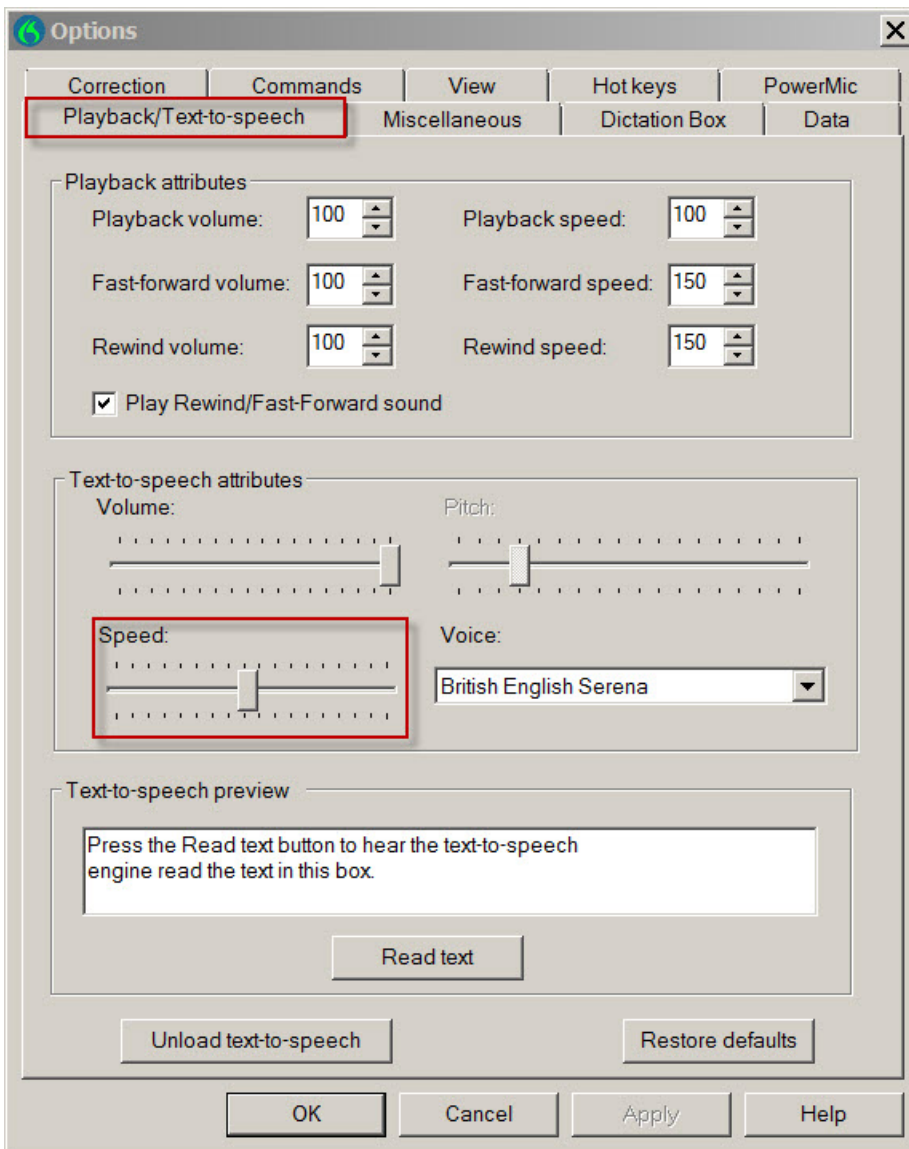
Options

Correction | Commands | View | Hot keys | PowerMic
Playback/Text-to-speech | Miscellaneous | Dictation Box | Data

Playback attributes
Playback volume: 100
Playback speed: 100
Fast-forward volume: 100
Fast-forward speed: 150
Rewind volume: 100
Rewind speed: 150
Play Rewind/Fast-Forward sound

Text-to-speech attributes
Volume:
Pitch:
Speed:
Voice:
British English Serena

Text-to-speech preview
Press the Read text button to hear the text-to-speech engine read the text in this box.

Read text

Unload text-to-speech
Restore defaults

OK
Cancel
Apply
Help